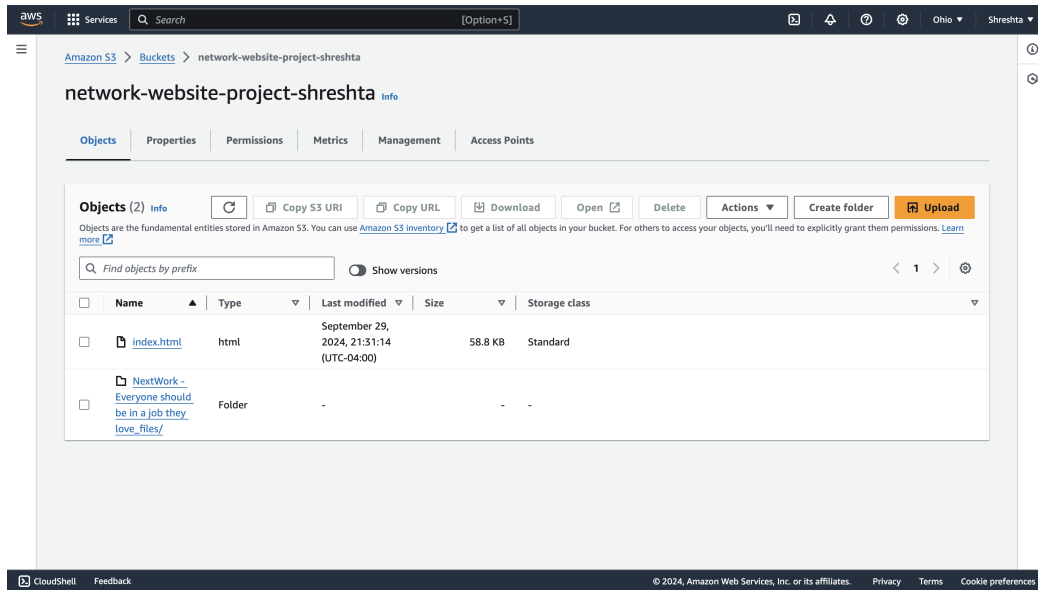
aws Services Search [Option+S] Ohio ▼ Shreshta ▼

Amazon S3 > Buckets > network-website-project-shreshta

network-website-project-shreshta Info

Objects Properties Permissions Metrics Management Access Points

Objects (2) Info

Copy S3 URI Copy URL Download Open Delete Actions ▼ Create folder Upload

Objects are the fundamental entities stored in Amazon S3. You can use Amazon S3 inventory to get a list of all objects in your bucket. For others to access your objects, you'll need to explicitly grant them permissions. Learn more

Find objects by prefix

Show versions

< 1 >

| Name | Type | Last modified | Size | Storage class |
|---|---|---|---|---|
| index.html | html | September 29, 2024, 21:31:14 (UTC-04:00) | 58.8 KB | Standard |
| NextWork - Everyone should be in a job they love_files/ | Folder | - | - | - |

CloudShell Feedback © 2024, Amazon Web Services, Inc. or its affiliates. Privacy Terms Cookie preferences